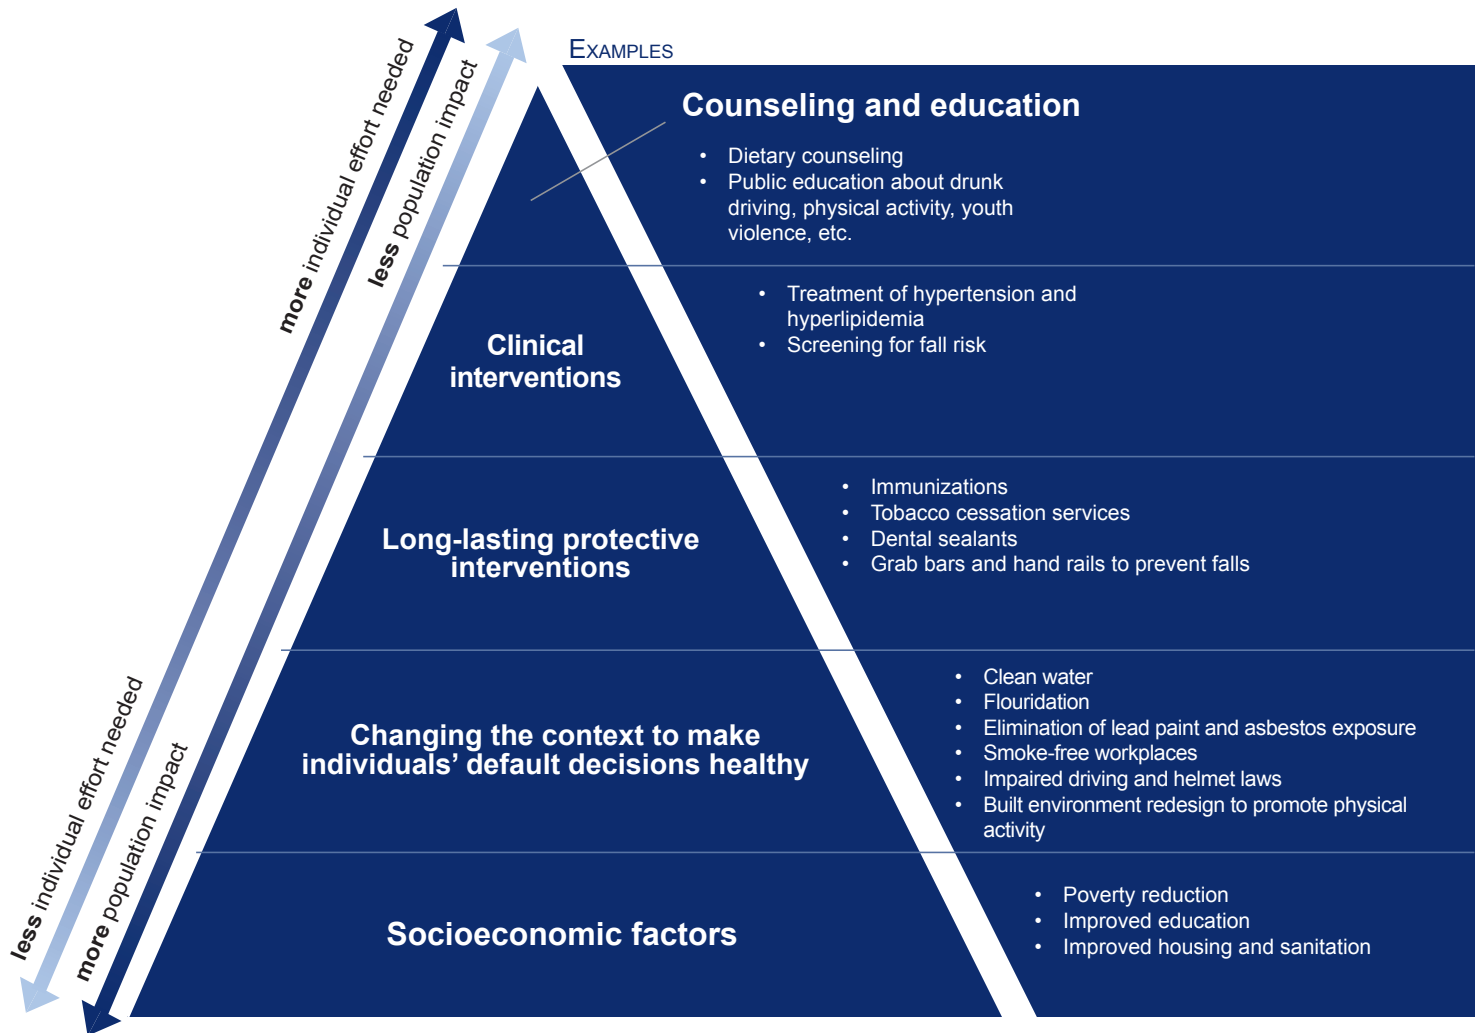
more individual effort needed

less population impact

less individual effort needed

more population impact

EXAMPLES

Counseling and education

- Dietary counseling
- Public education about drunk driving, physical activity, youth violence, etc.

Clinical interventions

- Treatment of hypertension and hyperlipidemia
- Screening for fall risk

Long-lasting protective interventions

- Immunizations
- Tobacco cessation services
- Dental sealants
- Grab bars and hand rails to prevent falls

Changing the context to make individuals' default decisions healthy

- Clean water
- Flouridation
- Elimination of lead paint and asbestos exposure
- Smoke-free workplaces
- Impaired driving and helmet laws
- Built environment redesign to promote physical activity

Socioeconomic factors

- Poverty reduction
- Improved education
- Improved housing and sanitation